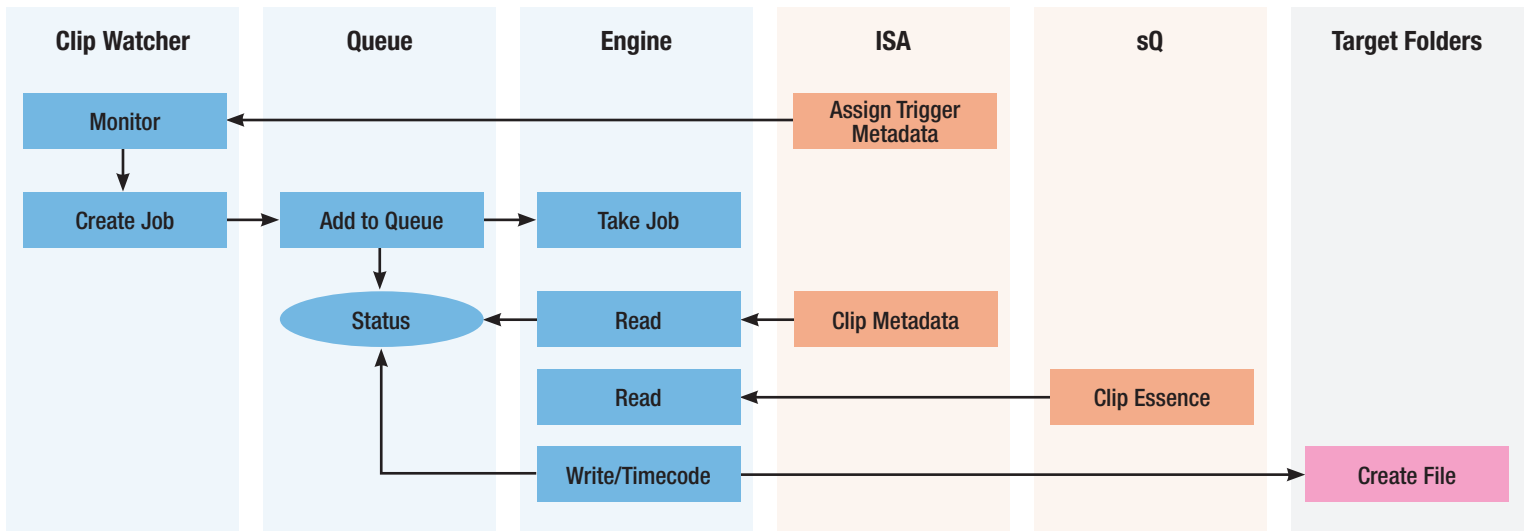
Clip Watcher

Queue

Engine

ISA

sQ

Target Folders

Monitor

Assign Trigger Metadata

Create Job

Add to Queue

Take Job

Status

Read

Clip Metadata

Read

Clip Essence

Write/Timecode

Create File